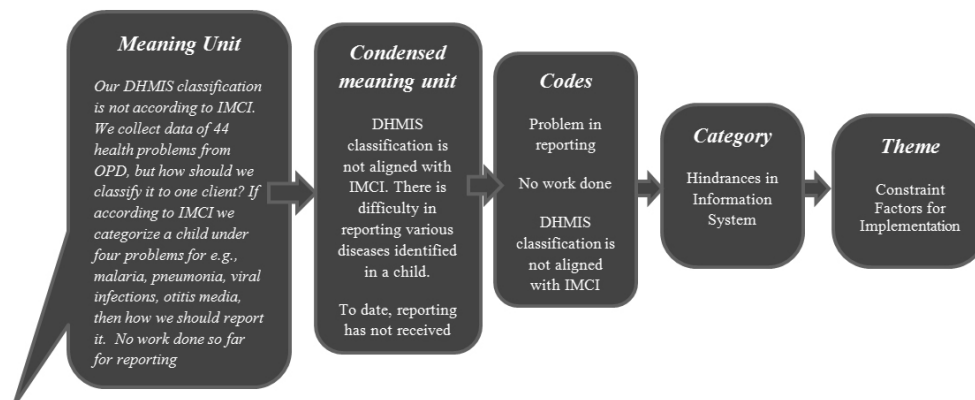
Meaning Unit

Our DHMIS classification is not according to IMCI. We collect data of 44 health problems from OPD, but how should we classify it to one client? If according to IMCI we categorize a child under four problems for e.g., malaria, pneumonia, viral infections, otitis media, then how we should report it. No work done so far for reporting

Condensed meaning unit

DHMIS classification is not aligned with IMCI. There is difficulty in reporting various diseases identified in a child.

To date, reporting has not received

Codes

Problem in reporting

No work done

DHMIS classification is not aligned with IMCI

Category

Hindrances in Information System

Theme

Constraint Factors for Implementation